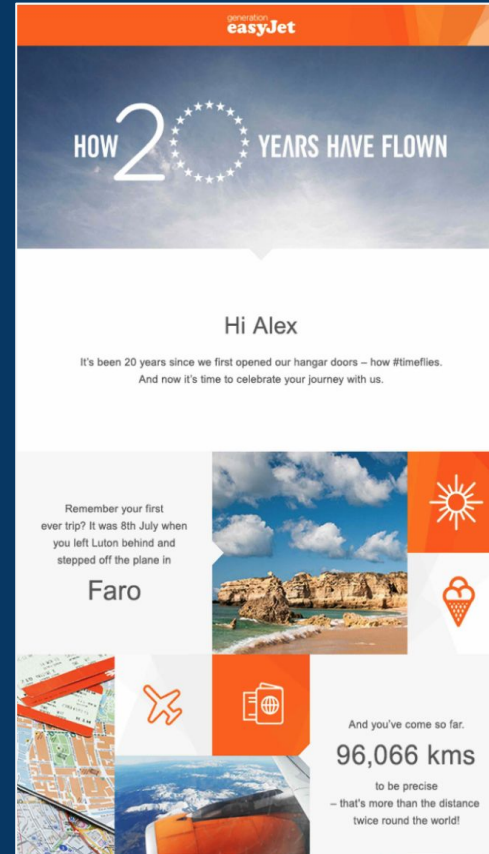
generation
easyJet

HOW 2 YEARS HAVE FLOWN

Hi Alex

It's been 20 years since we first opened our hangar doors – how #timeflies. And now it's time to celebrate your journey with us.

Remember your first ever trip? It was 8th July when you left Luton behind and stepped off the plane in

Faro

And you've come so far.

96,066 kms

to be precise – that's more than the distance twice round the world!